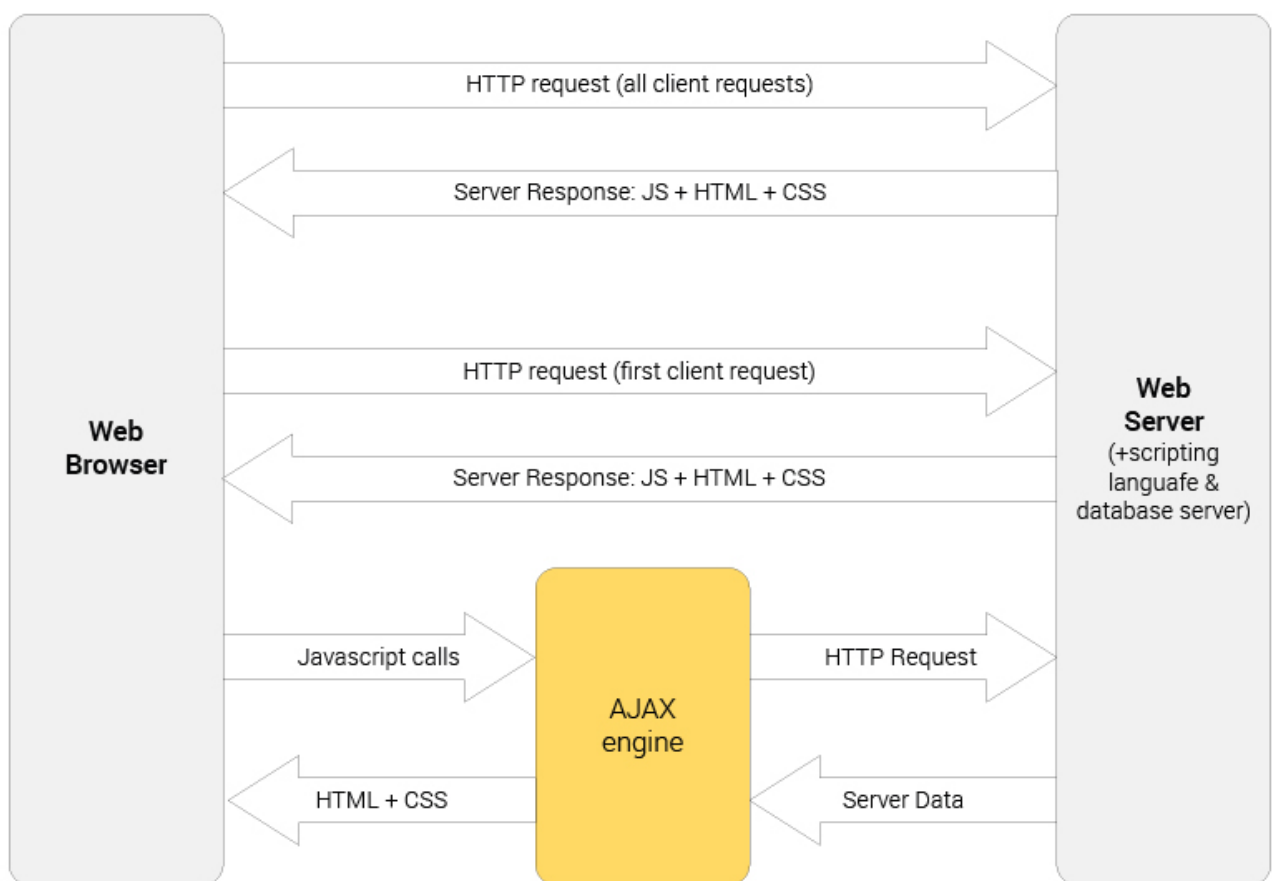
HTTP request (all client requests)

Server Response: JS + HTML + CSS

HTTP request (first client request)

Server Response: JS + HTML + CSS

Web Browser

Web Server (+scripting languafe & database server)

Javascript calls

AJAX engine

HTTP Request

HTML + CSS

Server Data